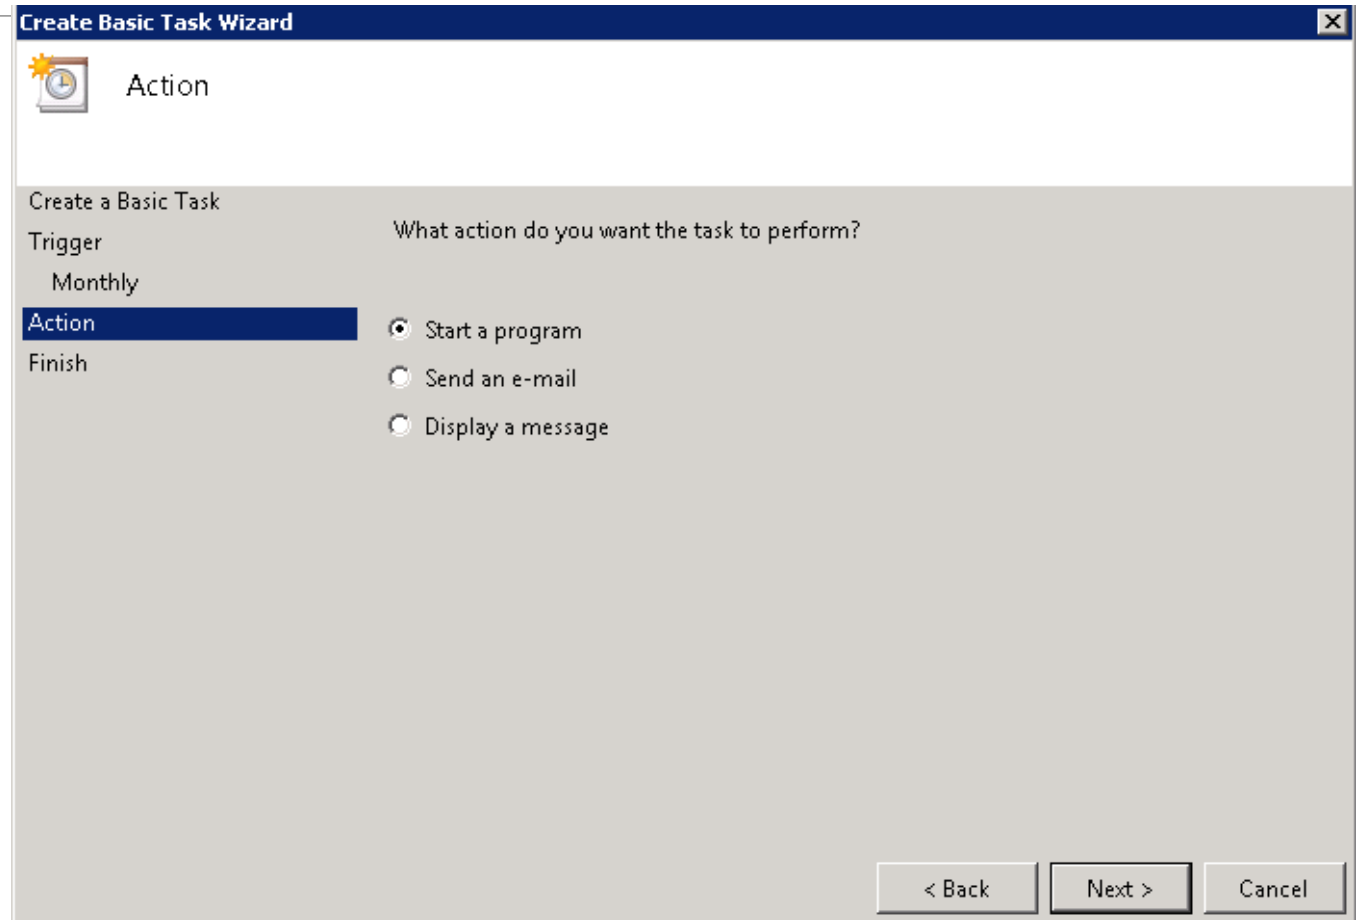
Create Basic Task Wizard

Action

Create a Basic Task
Trigger
Monthly
Action
Finish

What action do you want the task to perform?

Start a program
Send an e-mail
Display a message

< Back
Next >
Cancel